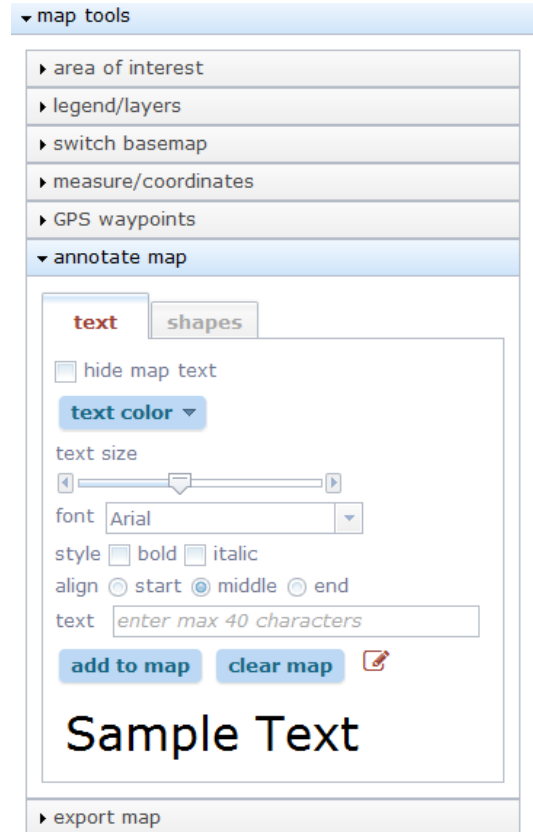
map tools

area of interest

legend/layers

switch basemap

measure/coordinates

GPS waypoints

annotate map

text

shapes

hide map text

text color

text size

font Arial

style bold italic

align start middle end

text enter max 40 characters

add to map

clear map

Sample Text

export map